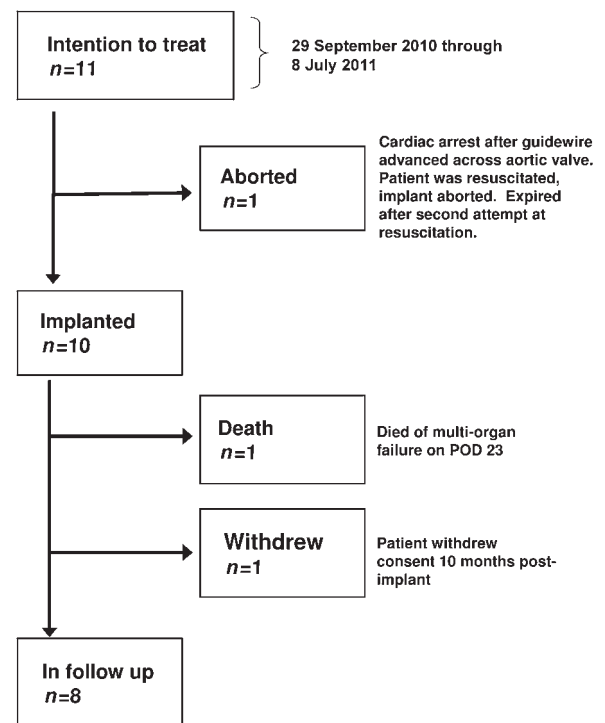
Intention to treat
$n$=11

29 September 2010 through 8 July 2011

Aborted
$n$=1

Cardiac arrest after guidewire advanced across aortic valve. Patient was resuscitated, implant aborted. Expired after second attempt at resuscitation.

Implanted
$n$=10

Death
$n$=1

Died of multi-organ failure on POD 23

Withdrew
$n$=1

Patient withdrew consent 10 months post-implant

In follow up
$n$=8